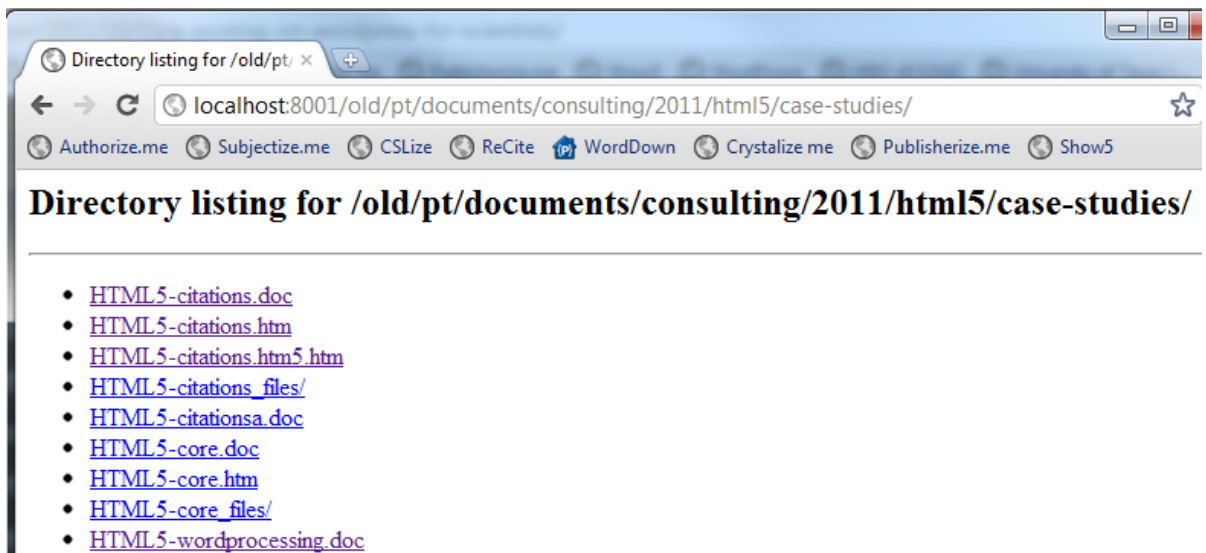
Directory listing for /old/pt/ ×

localhost:8001/old/pt/documents/consulting/2011/html5/case-studies/

Authorize.me Subjectize.me CSLize ReCite WordDown Crystalize me Publisherize.me Show5

# Directory listing for /old/pt/documents/consulting/2011/html5/case-studies/

- HTML5-citations.doc
- HTML5-citations.htm
- HTML5-citations.htm5.htm
- HTML5-citations_files/
- HTML5-citationsa.doc
- HTML5-core.doc
- HTML5-core.htm
- HTML5-core_files/
- HTML5-wordprocessing.doc